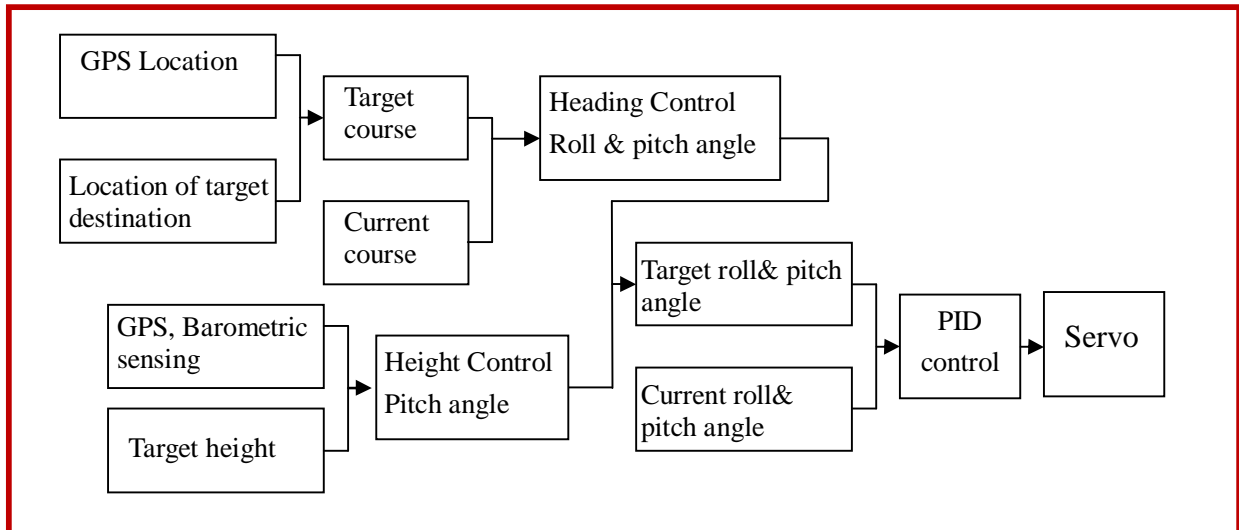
GPS Location

Location of target destination

Target course

Current course

Heading Control
Roll & pitch angle

Target roll& pitch angle

Current roll& pitch angle

GPS, Barometric sensing

Target height

Height Control
Pitch angle

PID control

Servo